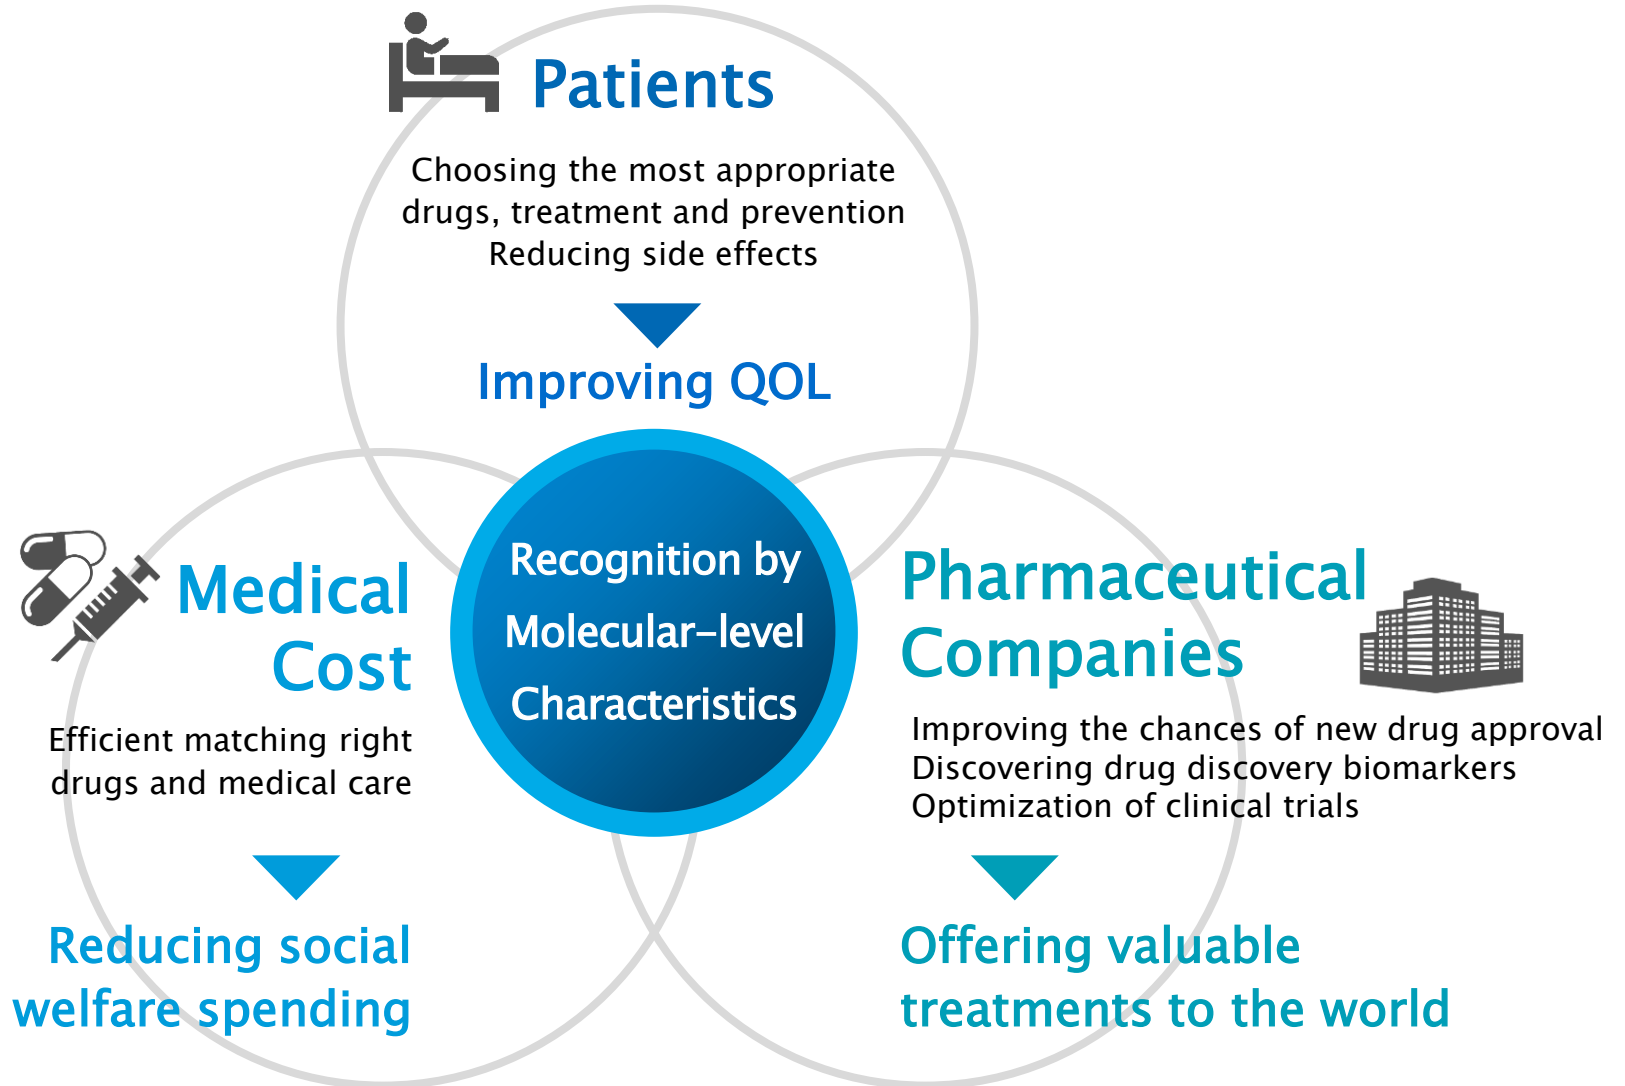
Patients

Choosing the most appropriate drugs, treatment and prevention
Reducing side effects

Improving QOL

Recognition by Molecular-level Characteristics

Medical Cost

Efficient matching right drugs and medical care

Reducing social welfare spending

Pharmaceutical Companies

Improving the chances of new drug approval
Discovering drug discovery biomarkers
Optimization of clinical trials

Offering valuable treatments to the world